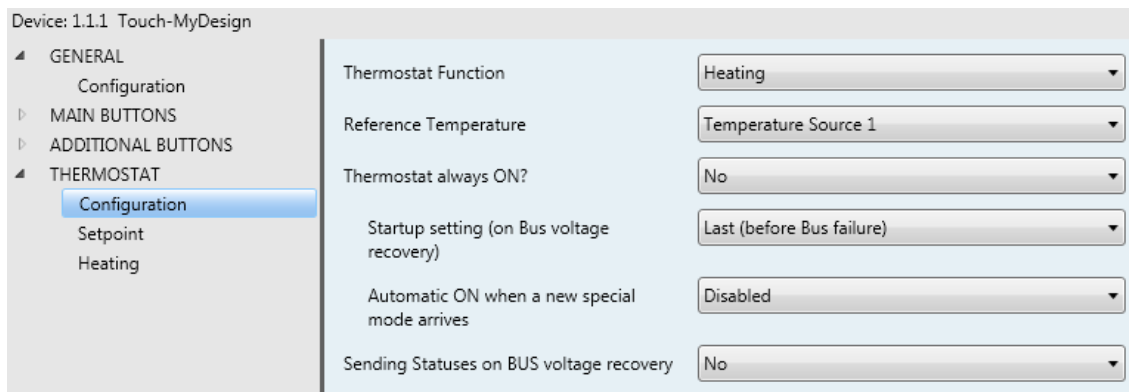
Device: 1.1.1 Touch-MyDesign

GENERAL
Configuration
MAIN BUTTONS
ADDITIONAL BUTTONS
THERMOSTAT
Configuration
Setpoint
Heating

Thermostat Function | Heating
Reference Temperature | Temperature Source 1
Thermostat always ON? | No
Startup setting (on Bus voltage recovery) | Last (before Bus failure)
Automatic ON when a new special mode arrives | Disabled
Sending Statuses on BUS voltage recovery | No